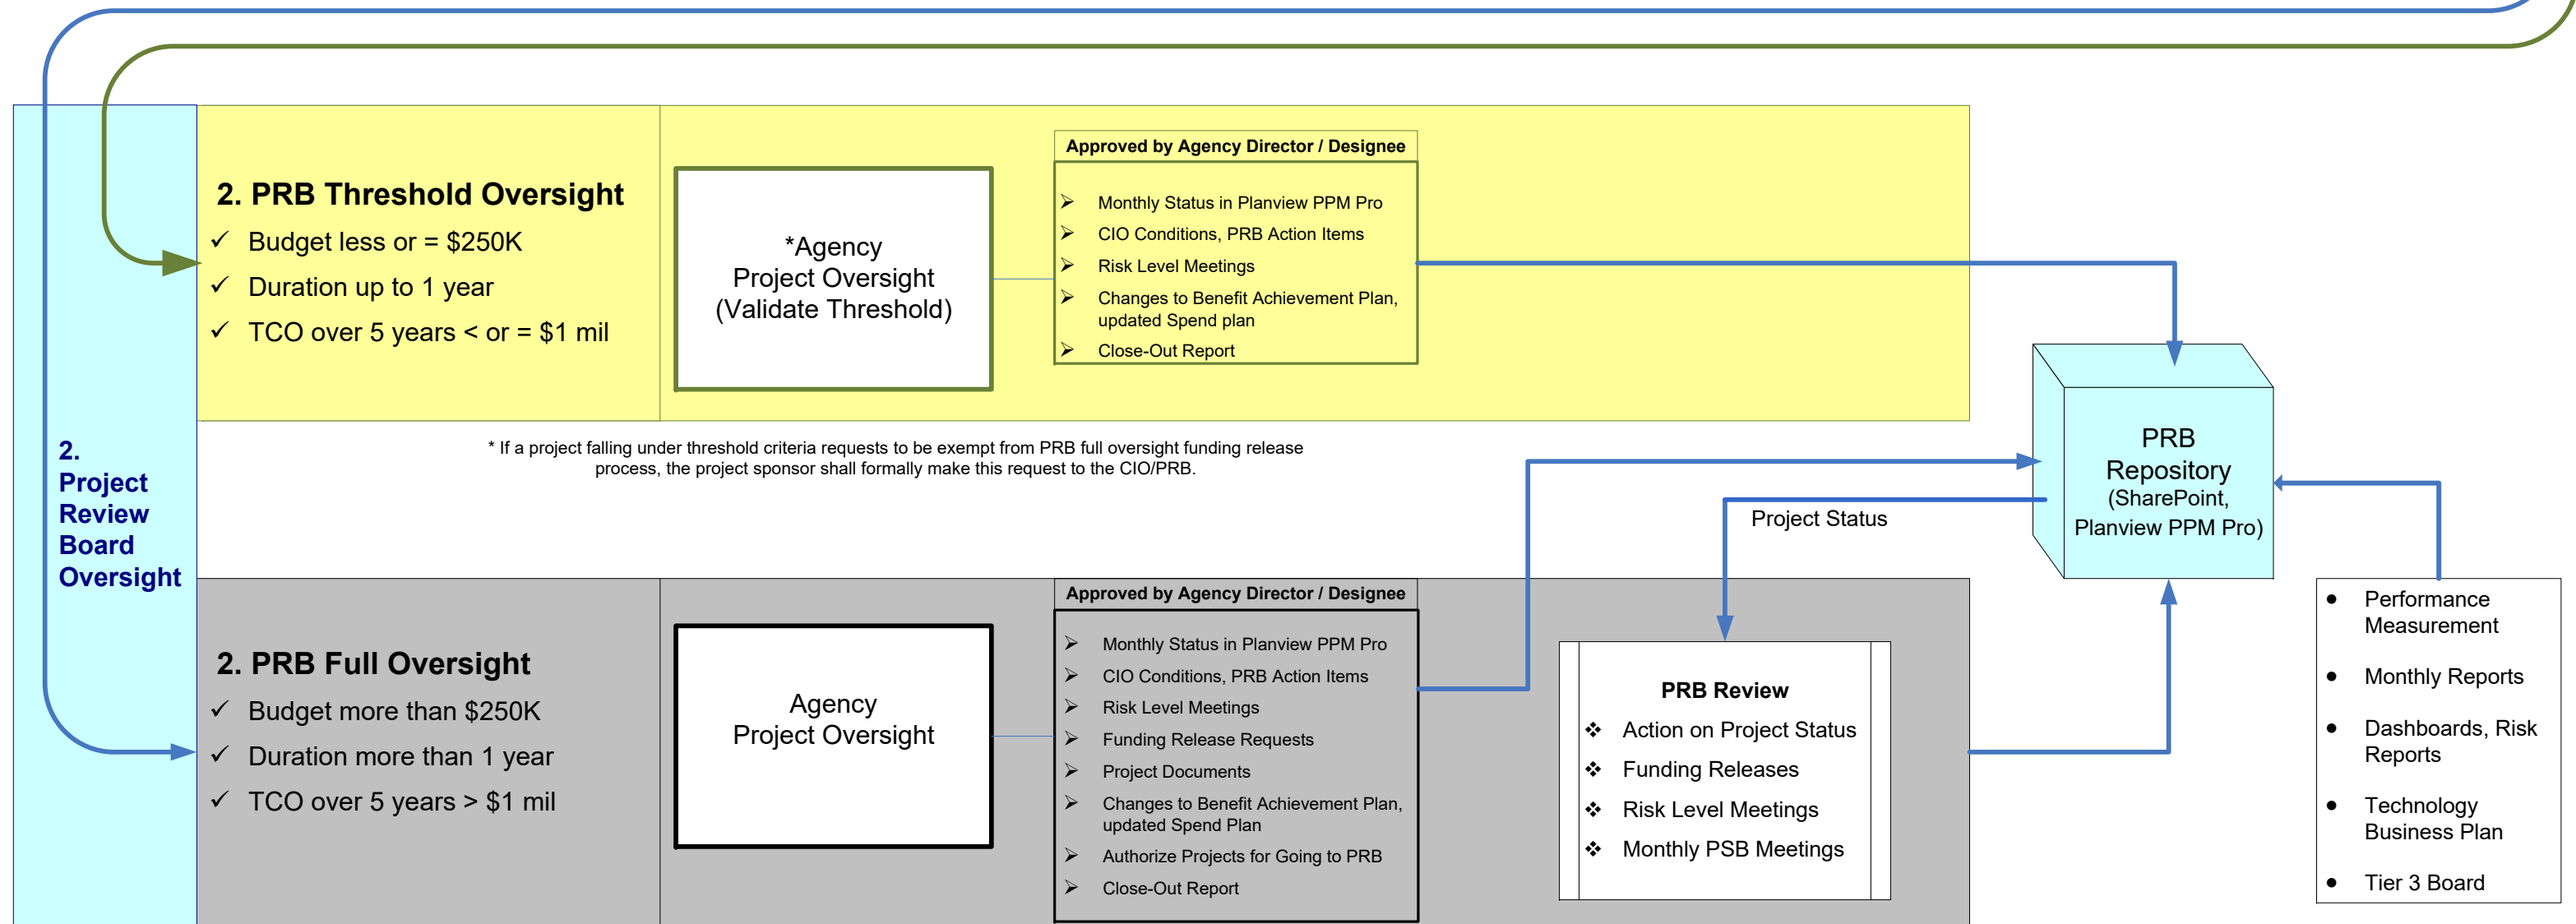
2. Project Review Board Oversight

2. PRB Threshold Oversight
✓ Budget less or = $250K
✓ Duration up to 1 year
✓ TCO over 5 years < or = $1 mil

*Agency Project Oversight (Validate Threshold)

Approved by Agency Director / Designee
➢ Monthly Status in Planview PPM Pro
➢ CIO Conditions, PRB Action Items
➢ Risk Level Meetings
➢ Changes to Benefit Achievement Plan, updated Spend plan
➢ Close-Out Report

* If a project falling under threshold criteria requests to be exempt from PRB full oversight funding release process, the project sponsor shall formally make this request to the CIO/PRB.

PRB Repository (SharePoint, Planview PPM Pro)

Project Status

2. PRB Full Oversight
✓ Budget more than $250K
✓ Duration more than 1 year
✓ TCO over 5 years > $1 mil

Agency Project Oversight

Approved by Agency Director / Designee
➢ Monthly Status in Planview PPM Pro
➢ CIO Conditions, PRB Action Items
➢ Risk Level Meetings
➢ Funding Release Requests
➢ Project Documents
➢ Changes to Benefit Achievement Plan, updated Spend Plan
➢ Authorize Projects for Going to PRB
➢ Close-Out Report

PRB Review
❖ Action on Project Status
❖ Funding Releases
❖ Risk Level Meetings
❖ Monthly PSB Meetings

• Performance Measurement
• Monthly Reports
• Dashboards, Risk Reports
• Technology Business Plan
• Tier 3 Board